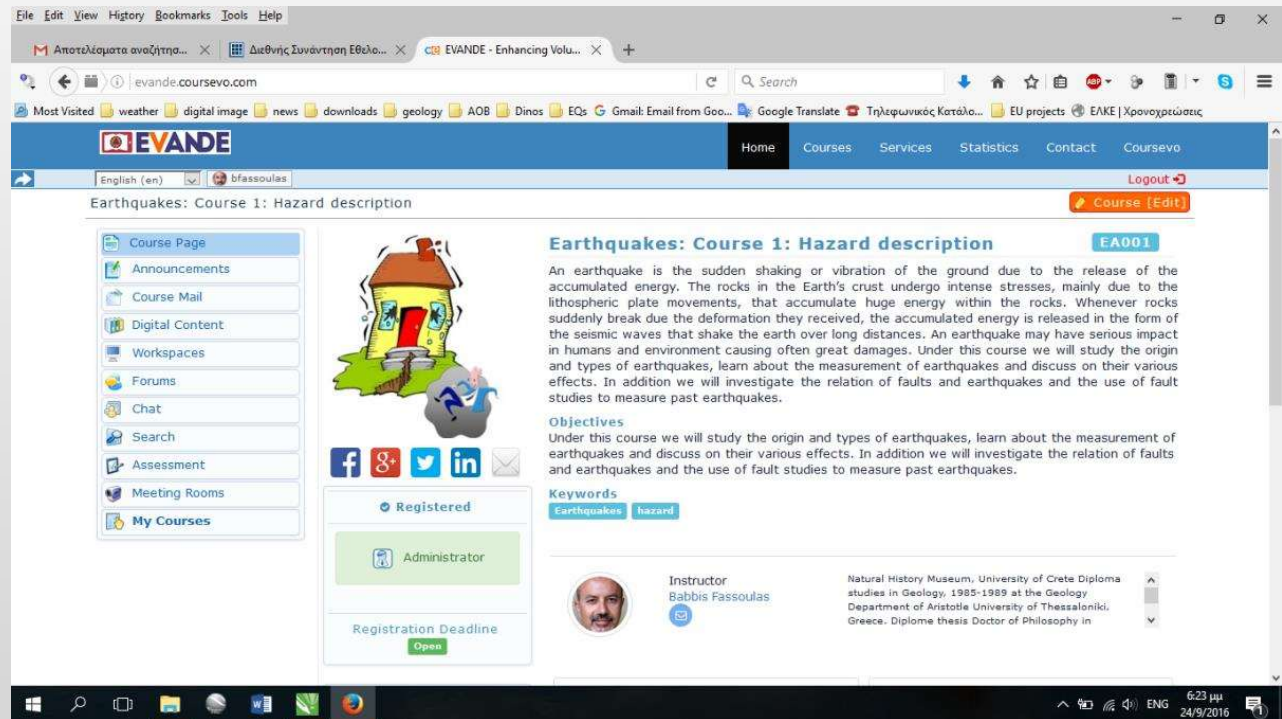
File Edit View History Bookmarks Tools Help

Αποτελέσματα αναζήτησ... | Διεθνής Συνάντηση Εθελο... | EVANDE - Enhancing Volu...

evande.coursevo.com

Search

Most Visited | weather | digital image | news | downloads | geology | AOB | Dinos | EQs | Gmail: Email from Goo... | Google Translate | Τηλεφωνικός Κατάλο... | EU projects | ΕΛΚΕ | Χρονοχρεώσεις

EVANDE

Home | Courses | Services | Statistics | Contact | Coursevo

English (en) | bfassoulas

Logout

Earthquakes: Course 1: Hazard description

Course [Edit]

Course Page
Announcements
Course Mail
Digital Content
Workspaces
Forums
Chat
Search
Assessment
Meeting Rooms
My Courses

Registered

Administrator

Registration Deadline
Open

Earthquakes: Course 1: Hazard description

EA001

An earthquake is the sudden shaking or vibration of the ground due to the release of the accumulated energy. The rocks in the Earth's crust undergo intense stresses, mainly due to the lithospheric plate movements, that accumulate huge energy within the rocks. Whenever rocks suddenly break due the deformation they received, the accumulated energy is released in the form of the seismic waves that shake the earth over long distances. An earthquake may have serious impact in humans and environment causing often great damages. Under this course we will study the origin and types of earthquakes, learn about the measurement of earthquakes and discuss on their various effects. In addition we will investigate the relation of faults and earthquakes and the use of fault studies to measure past earthquakes.

Objectives

Under this course we will study the origin and types of earthquakes, learn about the measurement of earthquakes and discuss on their various effects. In addition we will investigate the relation of faults and earthquakes and the use of fault studies to measure past earthquakes.

Keywords

Earthquakes | hazard

Instructor
Babbis Fassoulas

Natural History Museum, University of Crete Diploma studies in Geology, 1985-1989 at the Geology Department of Aristotle University of Thessaloniki, Greece. Diplome thesis Doctor of Philosophy in

ENG 6:23 μμ 24/9/2016